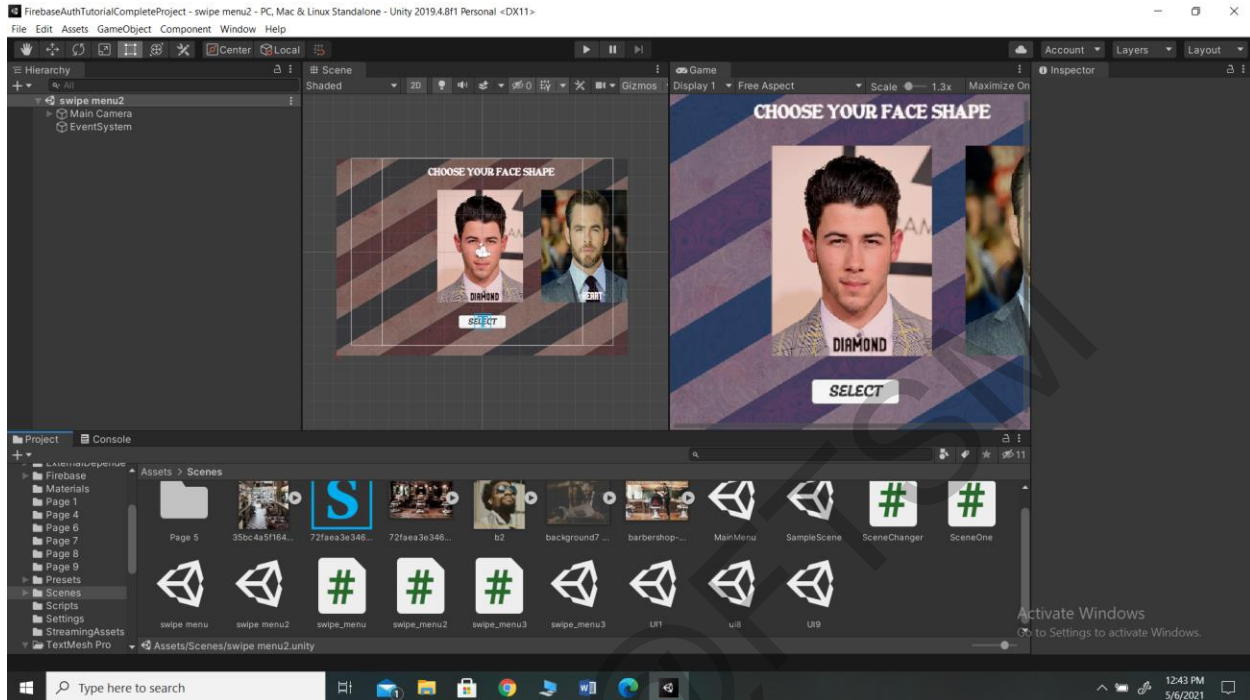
FirebaseAuthTutorialCompleteProject - swipe menu2 - PC, Mac & Linux Standalone - Unity 2019.4.8f1 Personal <DX11>
File Edit Assets GameObject Component Window Help

Center Local

Account Layers Layout

Hierarchy
All
swipe menu2
Main Camera
EventSystem

Scene
Shaded 2D Gizmos

CHOOSE YOUR FACE SHAPE
DIAMOND
HEART
SELECT

Game
Display 1 Free Aspect Scale 1.3x Maximize On

CHOOSE YOUR FACE SHAPE
DIAMOND
SELECT

Inspector

Project Console
ExternalDependencies
Firebase
Materials
Page 1
Page 4
Page 6
Page 7
Page 8
Page 9
Presets
Scenes
Scripts
Settings
StreamingAssets
TextMesh Pro

Assets > Scenes
Page 5 35bc4a5f164... 72faea3e346... 72faea3e346... b2 background7 ... barbershop-... MainMenu SampleScene SceneChanger SceneOne
swipe menu swipe menu2 swipe_menu swipe_menu2 swipe_menu3 swipe_menu3 UI1 ui8 UI9

Assets/Scenes/swipe menu2.unity

11

Activate Windows
Go to Settings to activate Windows.

Type here to search
12:43 PM
5/6/2021